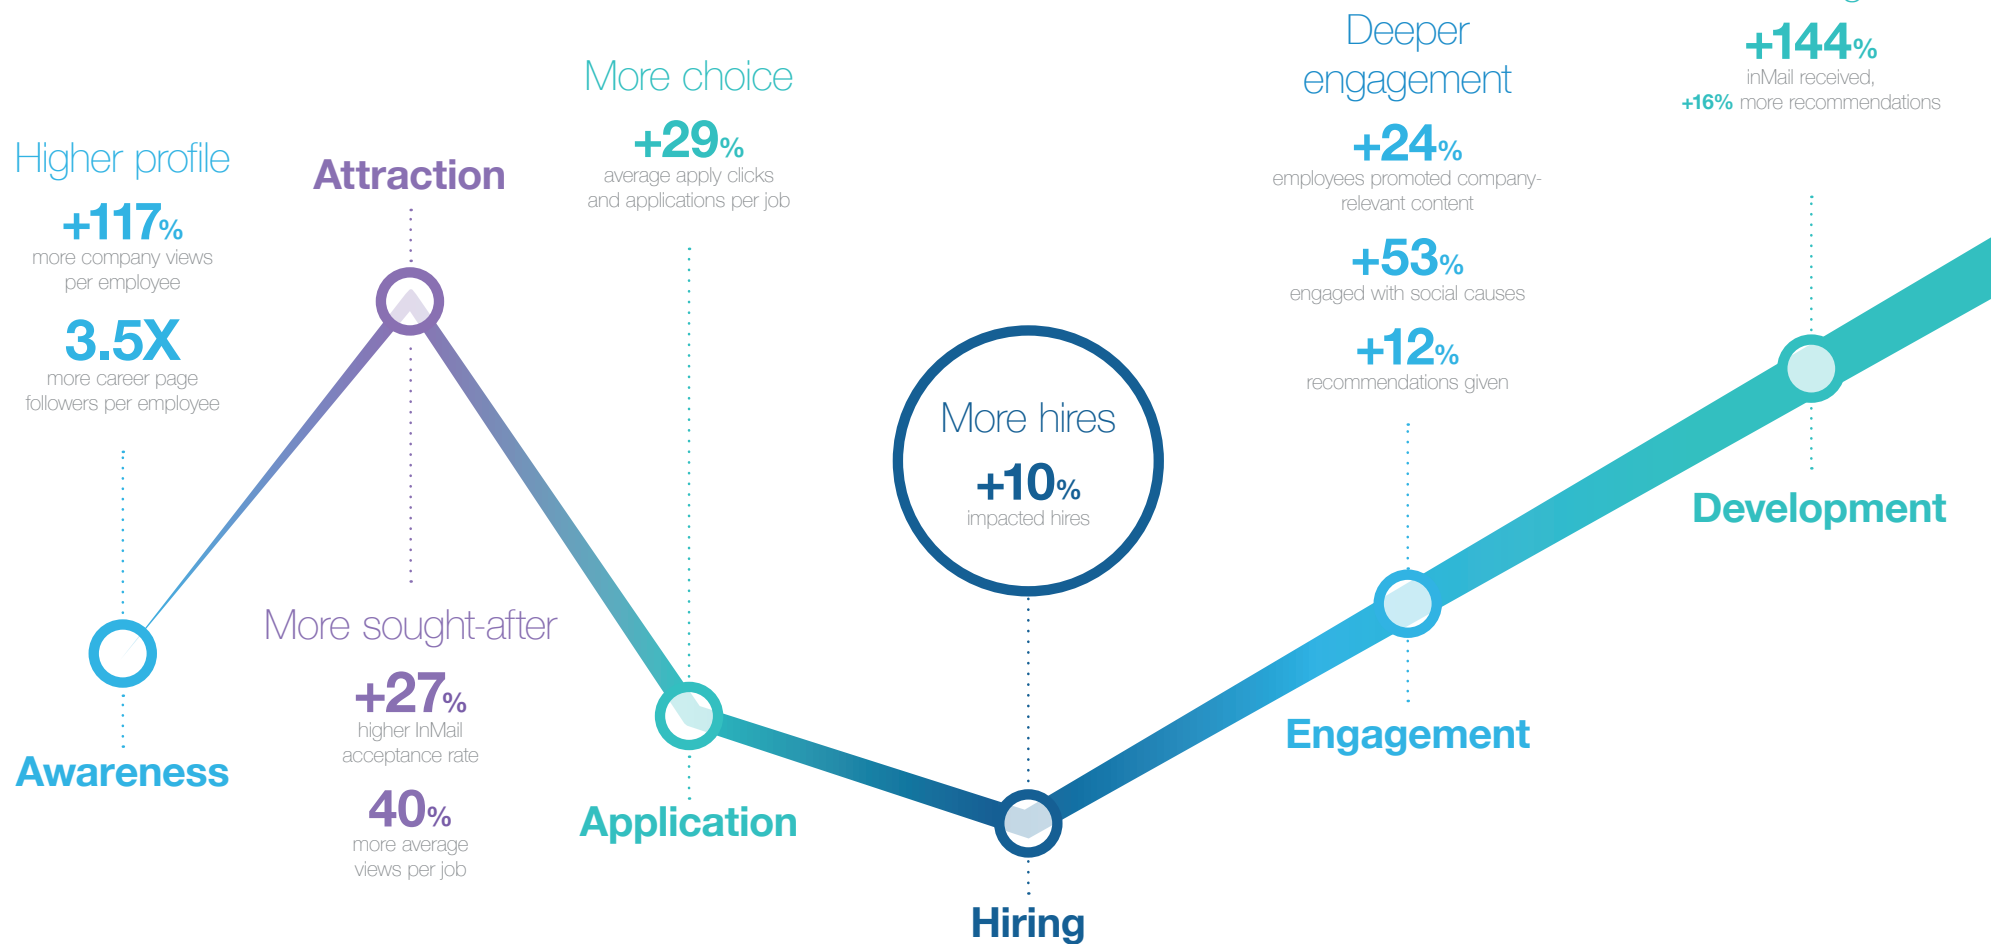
Higher profile

+117%
more company views per employee

3.5X
more career page followers per employee

Awareness

Attraction

More sought-after

+27%
higher InMail acceptance rate

40%
more average views per job

More choice

+29%
average apply clicks and applications per job

Application

More hires

+10%
impacted hires

Hiring

Deeper engagement

+24%
employees promoted company-relevant content

+53%
engaged with social causes

+12%
recommendations given

Engagement

+144%
inMail received,
+16% more recommendations

Development